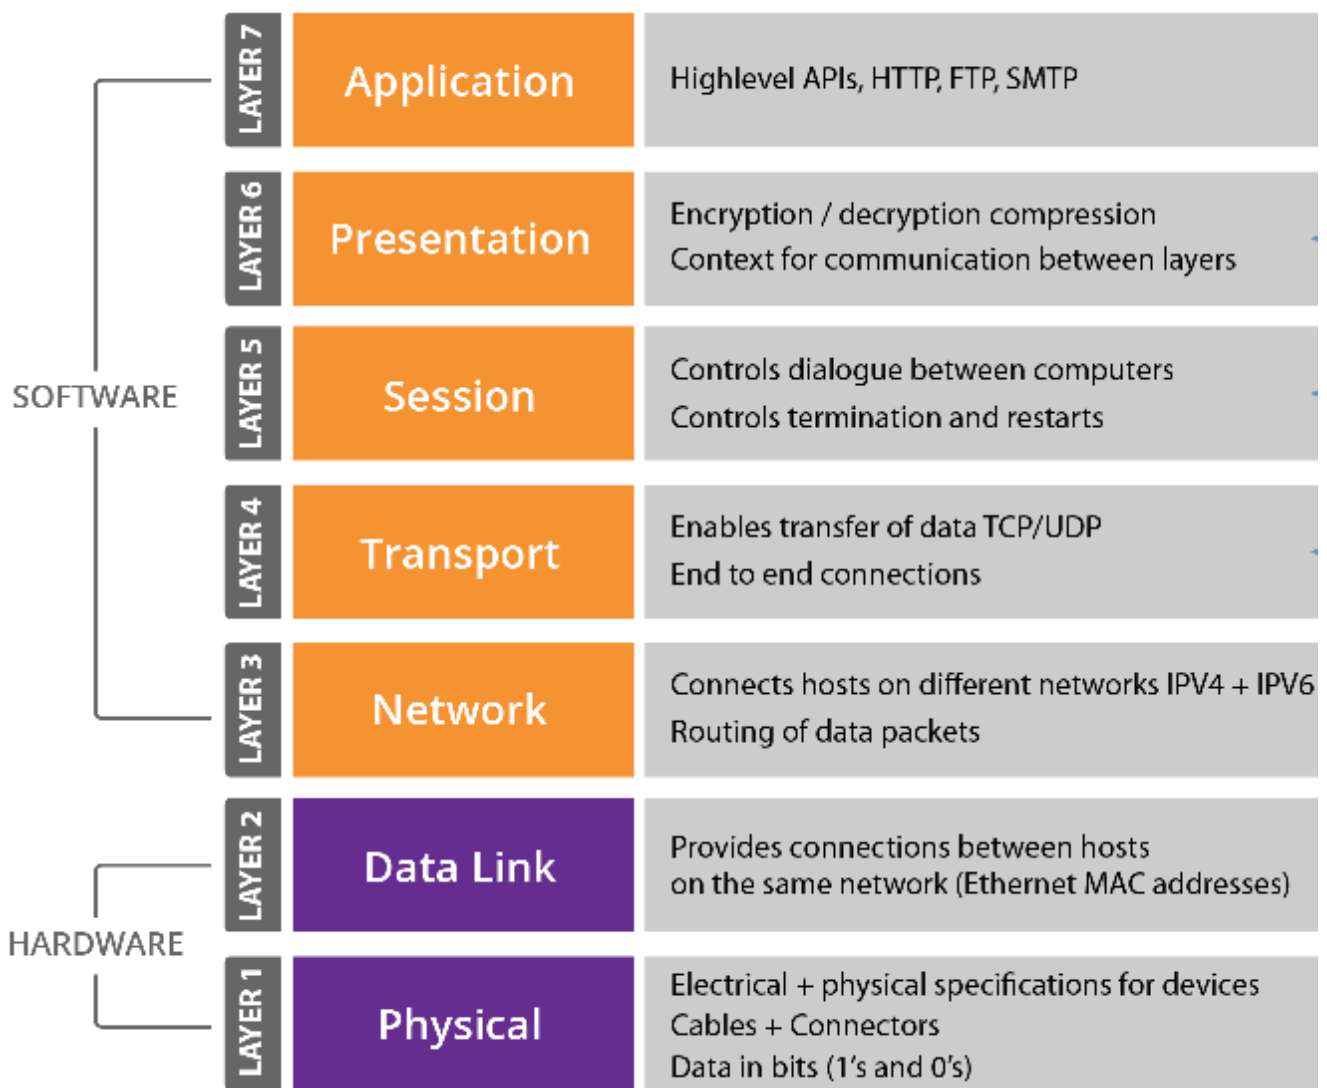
SOFTWARE

HARDWARE

LAYER 7
Application
Highlevel APIs, HTTP, FTP, SMTP

LAYER 6
Presentation
Encryption / decryption compression
Context for communication between layers

LAYER 5
Session
Controls dialogue between computers
Controls termination and restarts

LAYER 4
Transport
Enables transfer of data TCP/UDP
End to end connections

LAYER 3
Network
Connects hosts on different networks IPV4 + IPV6
Routing of data packets

LAYER 2
Data Link
Provides connections between hosts on the same network (Ethernet MAC addresses)

LAYER 1
Physical
Electrical + physical specifications for devices
Cables + Connectors
Data in bits (1's and 0's)